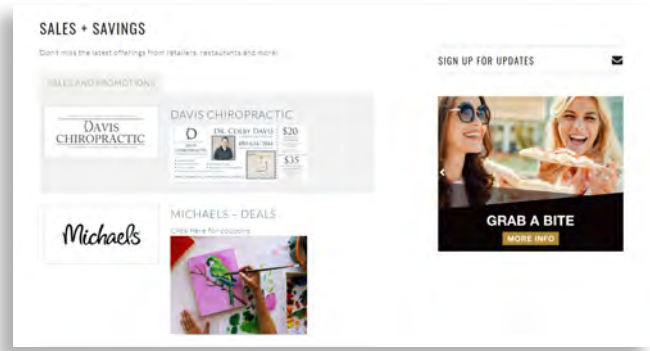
SALES + SAVINGS

Don't miss the latest offerings from retailers, restaurants and more!

SALES AND PROMOTIONS

DAVIS CHIROPRACTIC

DAVIS CHIROPRACTIC

D

DR. COLBY DAVIS

$20

$35

MICHAELS - DEALS

Michaels

Click here for coupons

SIGN UP FOR UPDATES

GRAB A BITE

MORE INFO